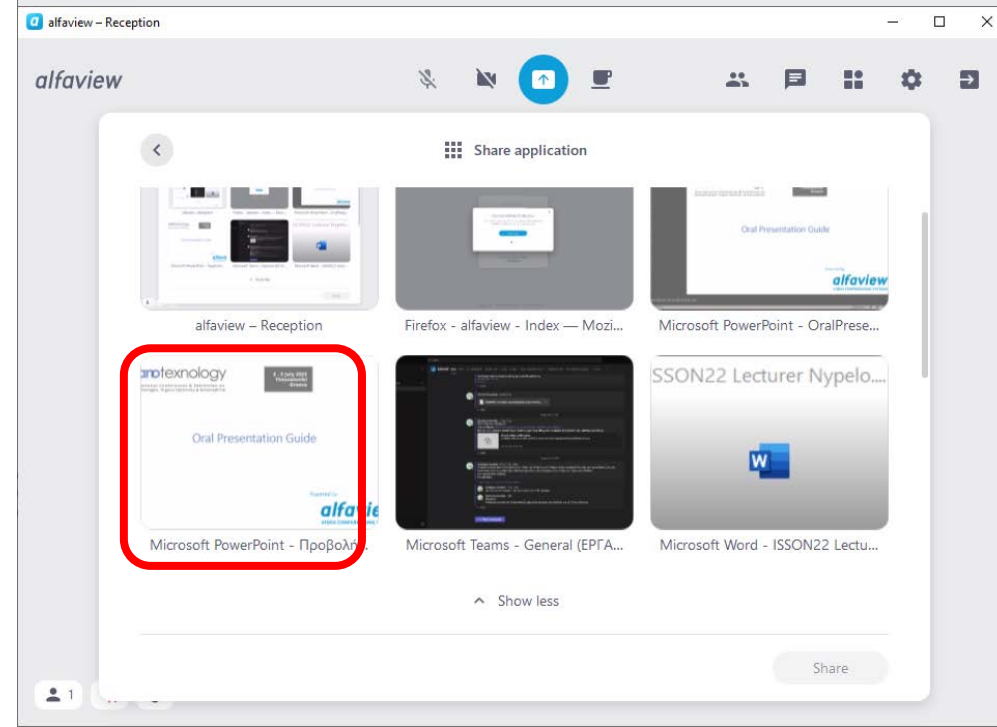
alfaview – Reception

alfaview

Share application

Oral Presentation Guide

alfaview

alfaview – Reception

Firefox - alfaview - Index — Mozi...

Microsoft PowerPoint - OralPrese...

anotexnology

Oral Presentation Guide

alfaview

SSON22 Lecturer Nypelo...

Microsoft PowerPoint - Προβολή

Microsoft Teams - General (ΕΡΓΑ...

Microsoft Word - ISSON22 Lectu...

Show less

Share

1